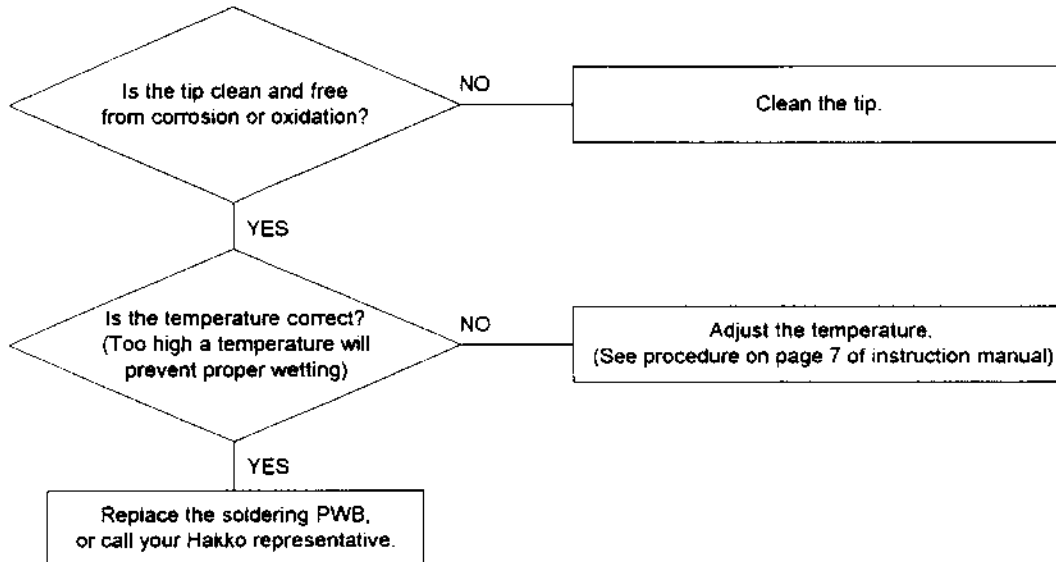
Is the tip clean and free from corrosion or oxidation?

NO

Clean the tip.

YES

Is the temperature correct? (Too high a temperature will prevent proper wetting)

NO

Adjust the temperature. (See procedure on page 7 of instruction manual)

YES

Replace the soldering PWB, or call your Hakko representative.